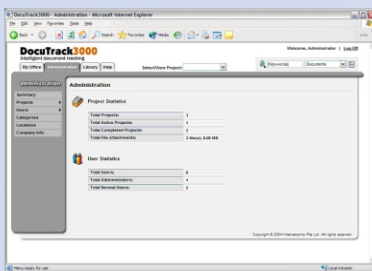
DocuTrack3000 - Administration - Microsoft Internet Explorer

File Edit View Favorites Tools Help

Back Search Favorites Media

DocuTrack3000
Intelligent document tracking

Welcome, Administrator | Log Off

My Office Administration Library Help

Select/View Project:

[Keywords] Documents

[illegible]

Summary
Projects
Users
Categories
Locations
Company Info

Administration

Project Statistics

| | |
|---|---|
| Total Projects: | 1 |
| Total Active Projects: | 1 |
| Total Completed Projects: | 0 |
| Total File Attachments: | 2 file(s), 0.00 MB |

User Statistics

| | |
|---|---|
| Total Users: | 6 |
| Total Administrators: | 1 |
| Total Normal Users: | 5 |

Copyright © 2004 Interactonic Pte Ltd. All rights reserved.

Menu ready for use

Local intranet